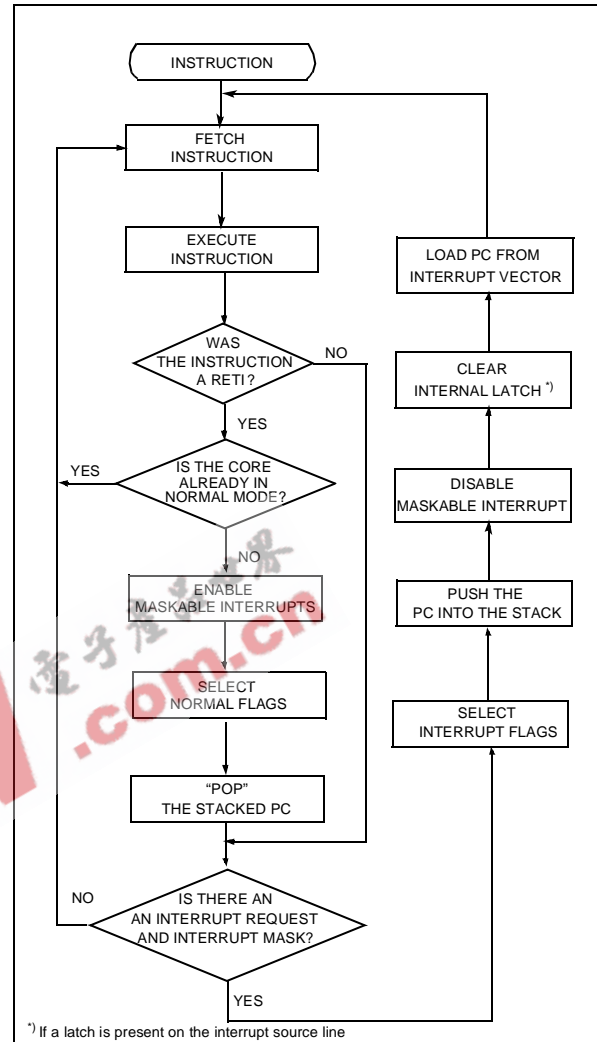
INSTRUCTION

FETCH INSTRUCTION

EXECUTE INSTRUCTION

WAS THE INSTRUCTION A RETI?

NO

YES

IS THE CORE ALREADY IN NORMAL MODE?

YES

NO

ENABLE MASKABLE INTERRUPTS

SELECT NORMAL FLAGS

"POP" THE STACKED PC

IS THERE AN AN INTERRUPT REQUEST AND INTERRUPT MASK?

NO

YES

LOAD PC FROM INTERRUPT VECTOR

CLEAR INTERNAL LATCH $^{*)}$

DISABLE MASKABLE INTERRUPT

PUSH THE PC INTO THE STACK

SELECT INTERRUPT FLAGS

.com.cn

$^{*)}$ If a latch is present on the interrupt source line